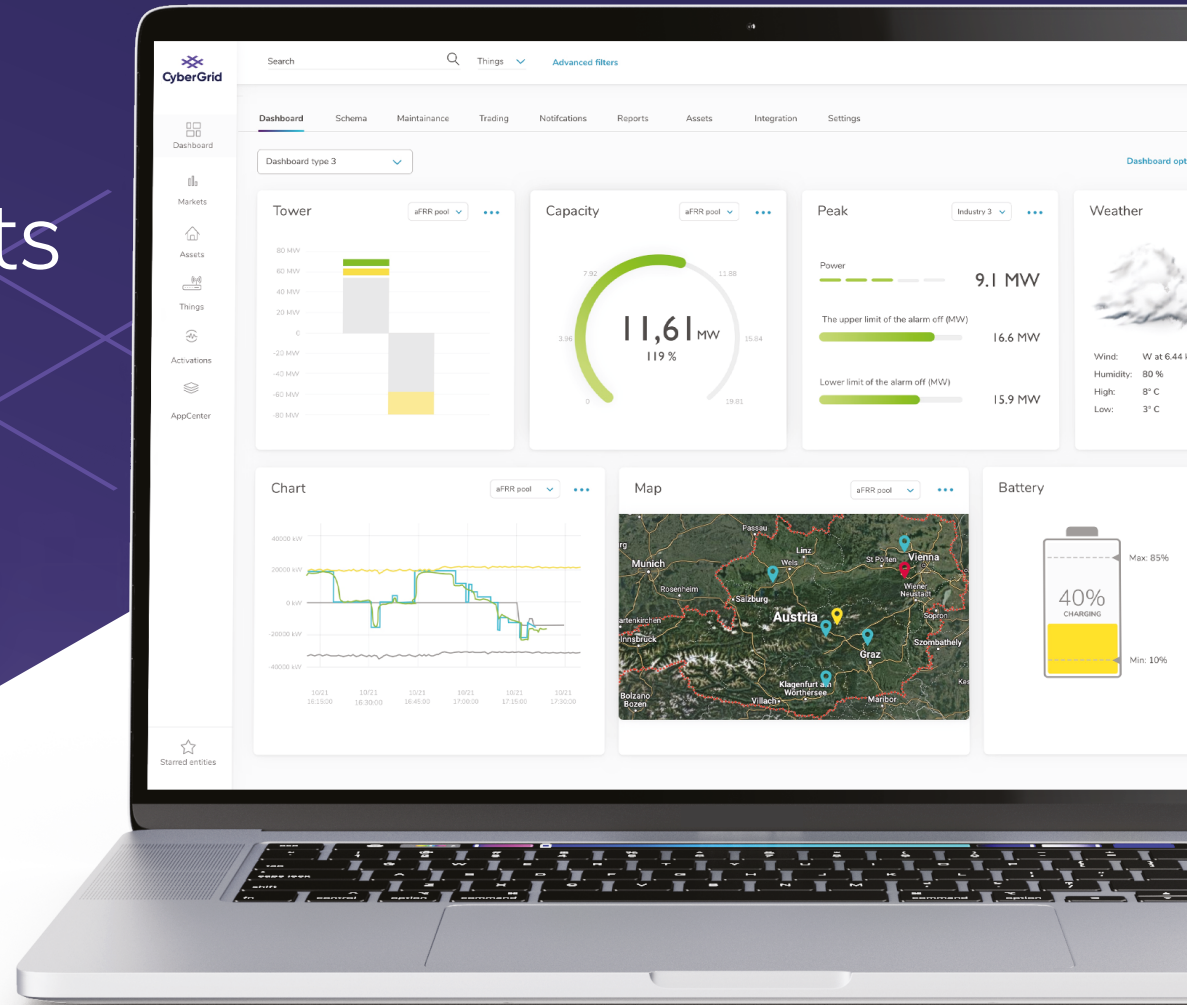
ts

CyberGrid

Search

Things

Advanced filters

Dashboard

Markets

Assets

Things

Activations

AppCenter

Starred entities

Dashboard Schema Maintainance Trading Notifcations Reports Assets Integration Settings

Dashboard type 3

Dashboard opt

Tower

aFRR pool

80 MW
60 MW
40 MW
20 MW
0
-20 MW
-40 MW
-60 MW
-80 MW

Capacity

aFRR pool

7.92
11.88
3.96
15.84
0
19.81

11,61 MW
119 %

Peak

Industry 3

Power

9.1 MW

The upper limit of the alarm off (MW)

16.6 MW

Lower limit of the alarm off (MW)

15.9 MW

Weather

Wind: W at 6.44
Humidity: 80 %
High: 8° C
Low: 3° C

Chart

aFRR pool

40000 kW
20000 kW
0 kW
-20000 kW
-40000 kW

10/21 16:15:00
10/21 16:30:00
10/21 16:45:00
10/21 17:00:00
10/21 17:15:00
10/21 17:30:00

Map

aFRR pool

Passau
Munich
Linz
Wels
St Pölten
Vienna
Wiener Neustadt
Rosenheim
Salzburg
Austria
Sopron
Innsbruck
Szombathely
Graz
Klagenfurt am Wörthersee
Bolzano Bozen
Villach
Maribor

Battery

Max: 85%

40%
CHARGING

Min: 10%